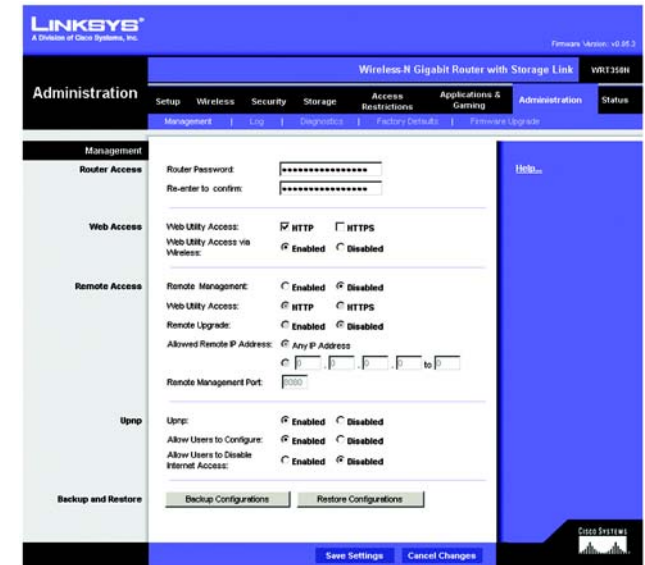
LINKSYS®
A Division of Cisco Systems, Inc.

Firmware Version: v0.85.3

Wireless-N Gigabit Router with Storage Link WRT350N

Administration

Setup | Wireless | Security | Storage | Access Restrictions | Applications & Gaming | Administration | Status

Management | Log | Diagnostics | Factory Defaults | Firmware Upgrade

Management

Router Access
Router Password: ••••••••••••••••
Re-enter to confirm: ••••••••••••••••

Help...

Web Access
Web Utility Access: HTTP HTTPS
Web Utility Access via Wireless: Enabled Disabled

Remote Access
Remote Management: Enabled Disabled
Web Utility Access: HTTP HTTPS
Remote Upgrade: Enabled Disabled
Allowed Remote IP Address: Any IP Address
0 . 0 . 0 . 0 to 0
Remote Management Port: 8080

Upnp
Upnp: Enabled Disabled
Allow Users to Configure: Enabled Disabled
Allow Users to Disable Internet Access: Enabled Disabled

Backup and Restore
Backup Configurations Restore Configurations

CISCO SYSTEMS

Save Settings Cancel Changes